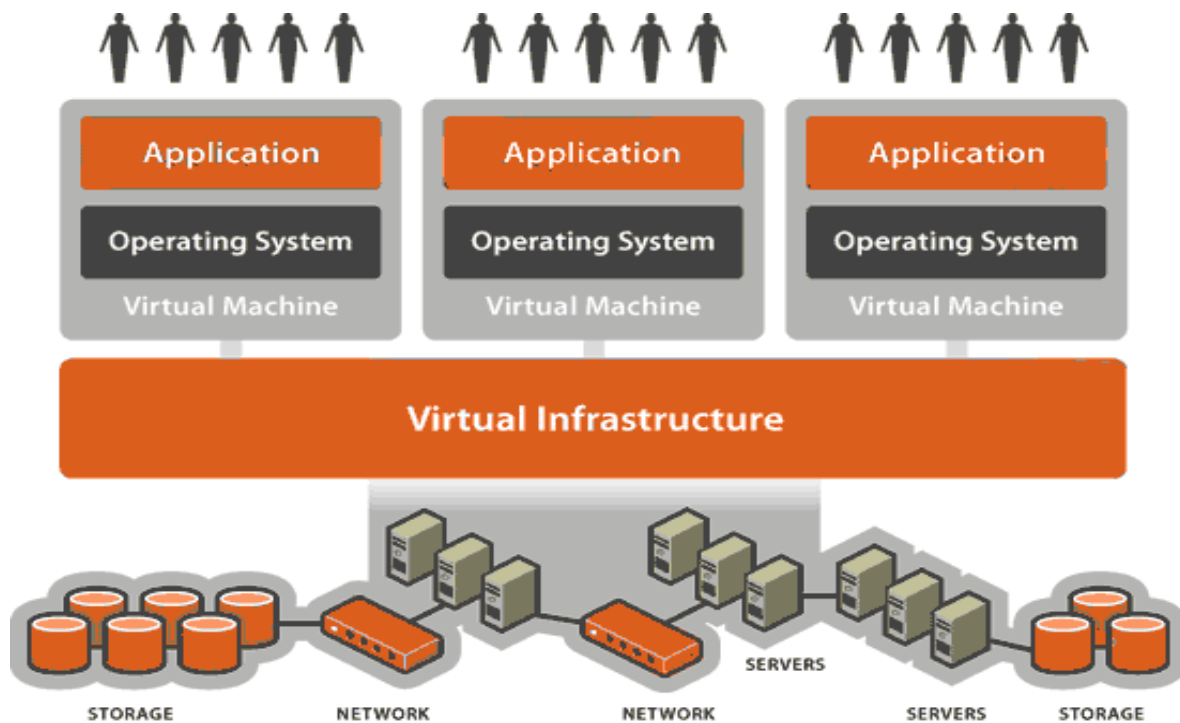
Application

Operating System

Virtual Machine

Application

Operating System

Virtual Machine

Application

Operating System

Virtual Machine

Virtual Infrastructure

SERVERS

STORAGE

NETWORK

NETWORK

SERVERS

STORAGE